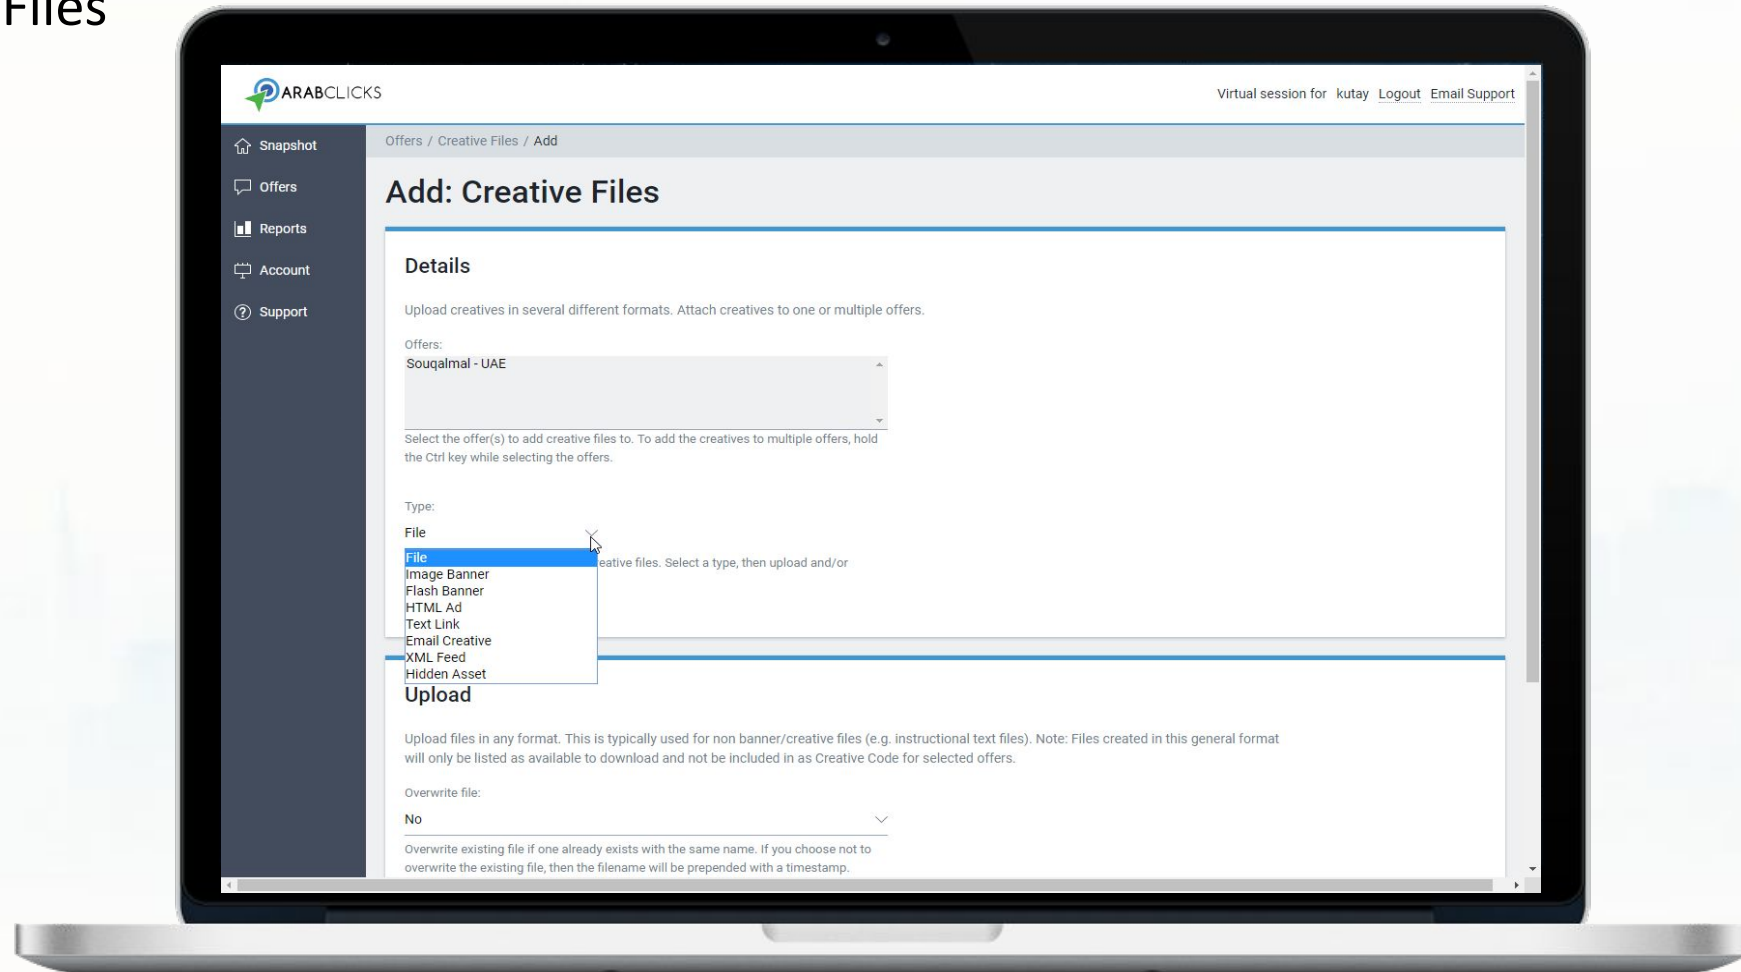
Files

ARABCLICKS

Virtual session for kutay Logout Email Support

Snapshot
Offers
Reports
Account
Support

Offers / Creative Files / Add

Add: Creative Files

Details

Upload creatives in several different formats. Attach creatives to one or multiple offers.

Offers:
Souqalmal - UAE

Select the offer(s) to add creative files to. To add the creatives to multiple offers, hold the Ctrl key while selecting the offers.

Type:
File

File
Image Banner
Flash Banner
HTML Ad
Text Link
Email Creative
XML Feed
Hidden Asset

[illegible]eative files. Select a type, then upload and/or

Upload

Upload files in any format. This is typically used for non banner/creative files (e.g. instructional text files). Note: Files created in this general format will only be listed as available to download and not be included in as Creative Code for selected offers.

Overwrite file:
No

Overwrite existing file if one already exists with the same name. If you choose not to overwrite the existing file, then the filename will be prepended with a timestamp.